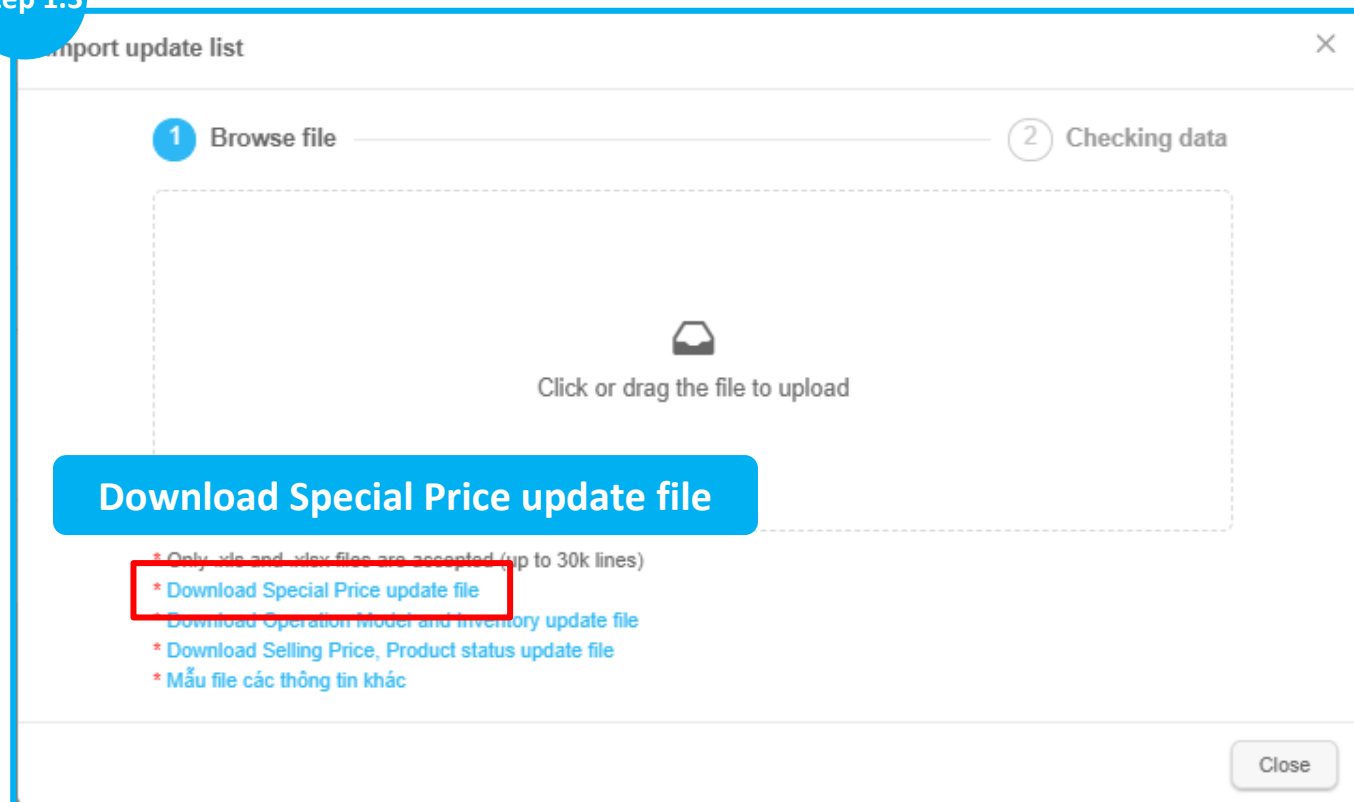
ep 1.3

mport update list

×

1 Browse file

2 Checking data

Click or drag the file to upload

Download Special Price update file

* Only .xls and .xlsx files are accepted (up to 30k lines)
* Download Special Price update file
* Download Operation Model and Inventory update file
* Download Selling Price, Product status update file
* Mẫu file các thông tin khác

Close